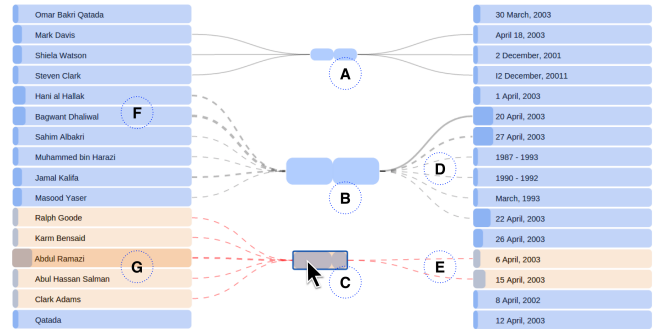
Omar Bakri Qatada
Mark Davis
Shiela Watson
Steven Clark
Hani al Hallak
Bagwant Dhaliwal
Sahim Albakri
Muhammed bin Harazi
Jamal Kalifa
Masood Yaser
Ralph Goode
Karm Bensaid
Abdul Ramazi
Abul Hassan Salman
Clark Adams
Qatada

A
F
B
D
G
C
E

30 March, 2003
April 18, 2003
2 December, 2001
I2 December, 20011
1 April, 2003
20 April, 2003
27 April, 2003
1987 - 1993
1990 - 1992
March, 1993
22 April, 2003
26 April, 2003
6 April, 2003
15 April, 2003
8 April, 2002
12 April, 2003